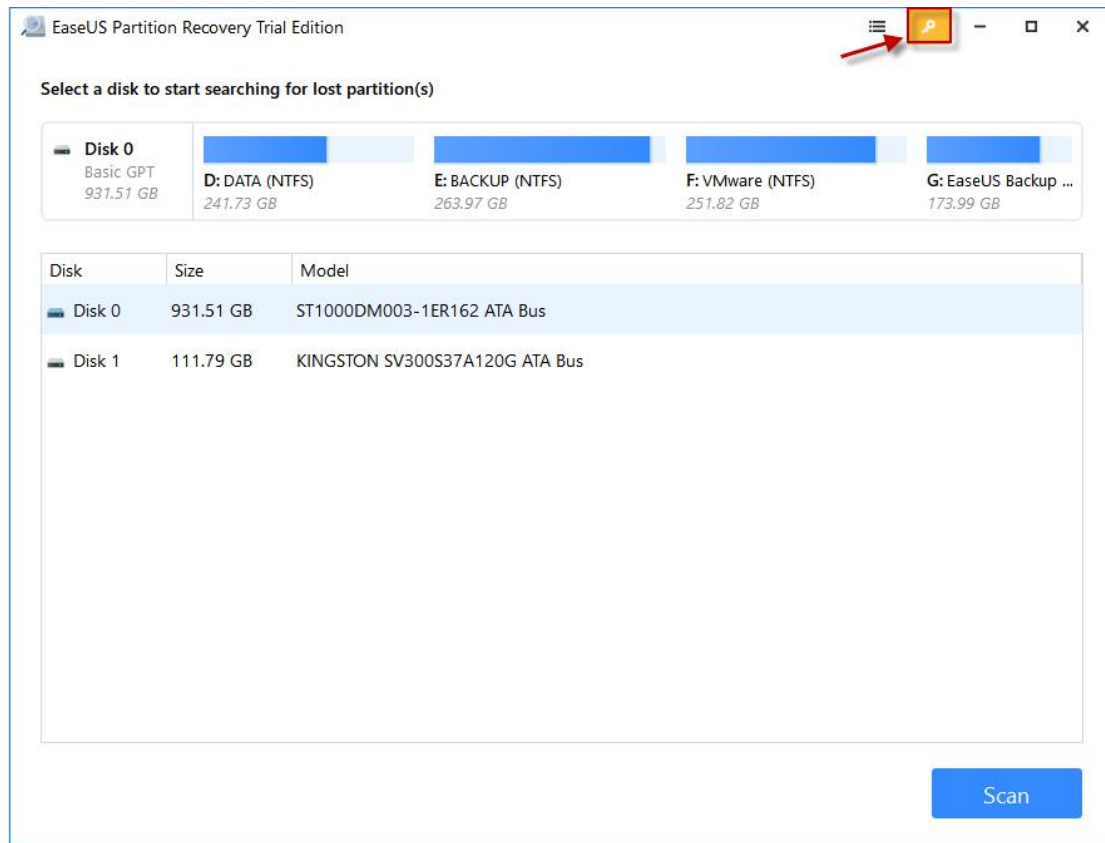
EaseUS Partition Recovery Trial Edition

Select a disk to start searching for lost partition(s)

Disk 0
Basic GPT
931.51 GB

D: DATA (NTFS)
241.73 GB

E: BACKUP (NTFS)
263.97 GB

F: VMware (NTFS)
251.82 GB

G: EaseUS Backup ...
173.99 GB

| Disk | Size | Model |
|---|---|---|
| Disk 0 | 931.51 GB | ST1000DM003-1ER162 ATA Bus |
| Disk 1 | 111.79 GB | KINGSTON SV300S37A120G ATA Bus |

Scan